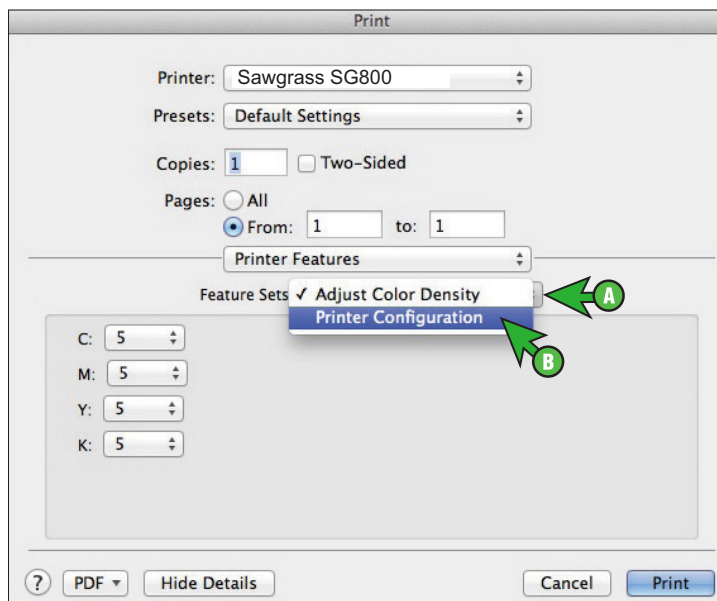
Print

Printer: Sawgrass SG800

Presets: Default Settings

Copies: 1 Two-Sided

Pages: All

From: 1 to: 1

Printer Features

Feature Sets ✓ Adjust Color Density

Printer Configuration

A

B

C: 5

M: 5

Y: 5

K: 5

? PDF Hide Details Cancel Print